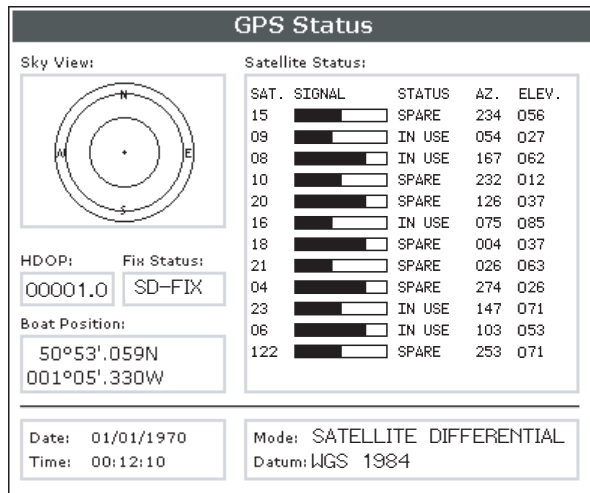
GPS Status

Sky View:

N
W
E
S

HDOP:
00001.0

Fix Status:
SD-FIX

Boat Position:
50°53'.059N
001°05'.330W

Satellite Status:

| SAT. | SIGNAL | STATUS | AZ. | ELEV. |
|---|---|---|---|---|
| 15 | | SPARE | 234 | 056 |
| 09 | | IN USE | 054 | 027 |
| 08 | | IN USE | 167 | 062 |
| 10 | | SPARE | 232 | 012 |
| 20 | | SPARE | 126 | 037 |
| 16 | | IN USE | 075 | 085 |
| 18 | | SPARE | 004 | 037 |
| 21 | | SPARE | 026 | 063 |
| 04 | | SPARE | 274 | 026 |
| 23 | | IN USE | 147 | 071 |
| 06 | | IN USE | 103 | 053 |
| 122 | | SPARE | 253 | 071 |

Date: 01/01/1970
Time: 00:12:10

Mode: SATELLITE DIFFERENTIAL
Datum: WGS 1984